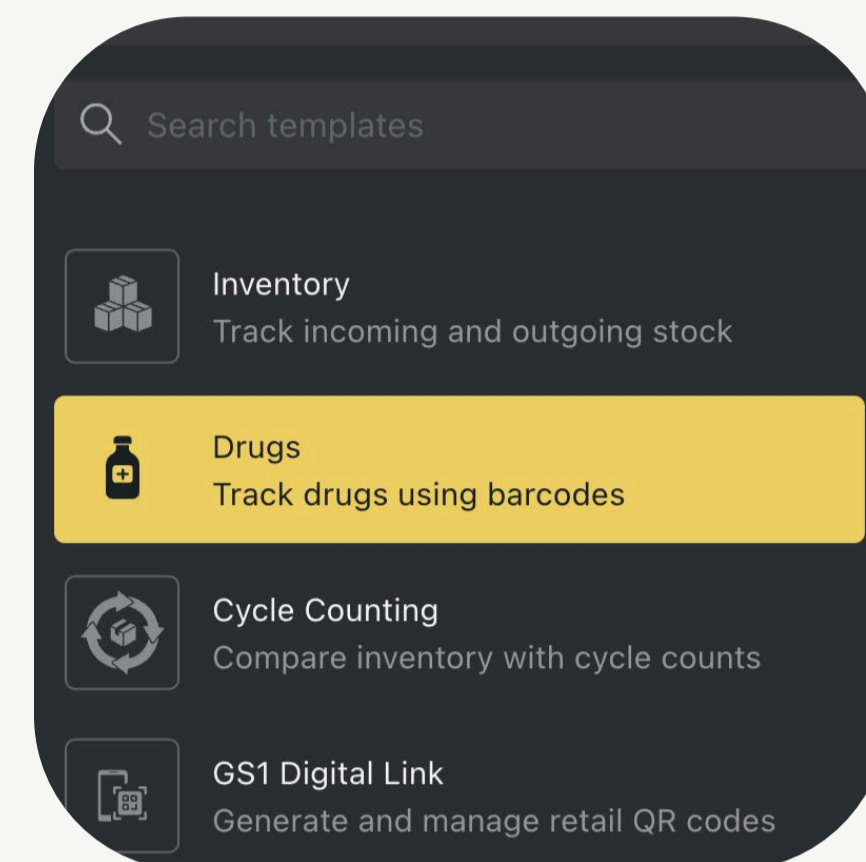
Search templates

Inventory
Track incoming and outgoing stock

Drugs
Track drugs using barcodes

Cycle Counting
Compare inventory with cycle counts

GS1 Digital Link
Generate and manage retail QR codes